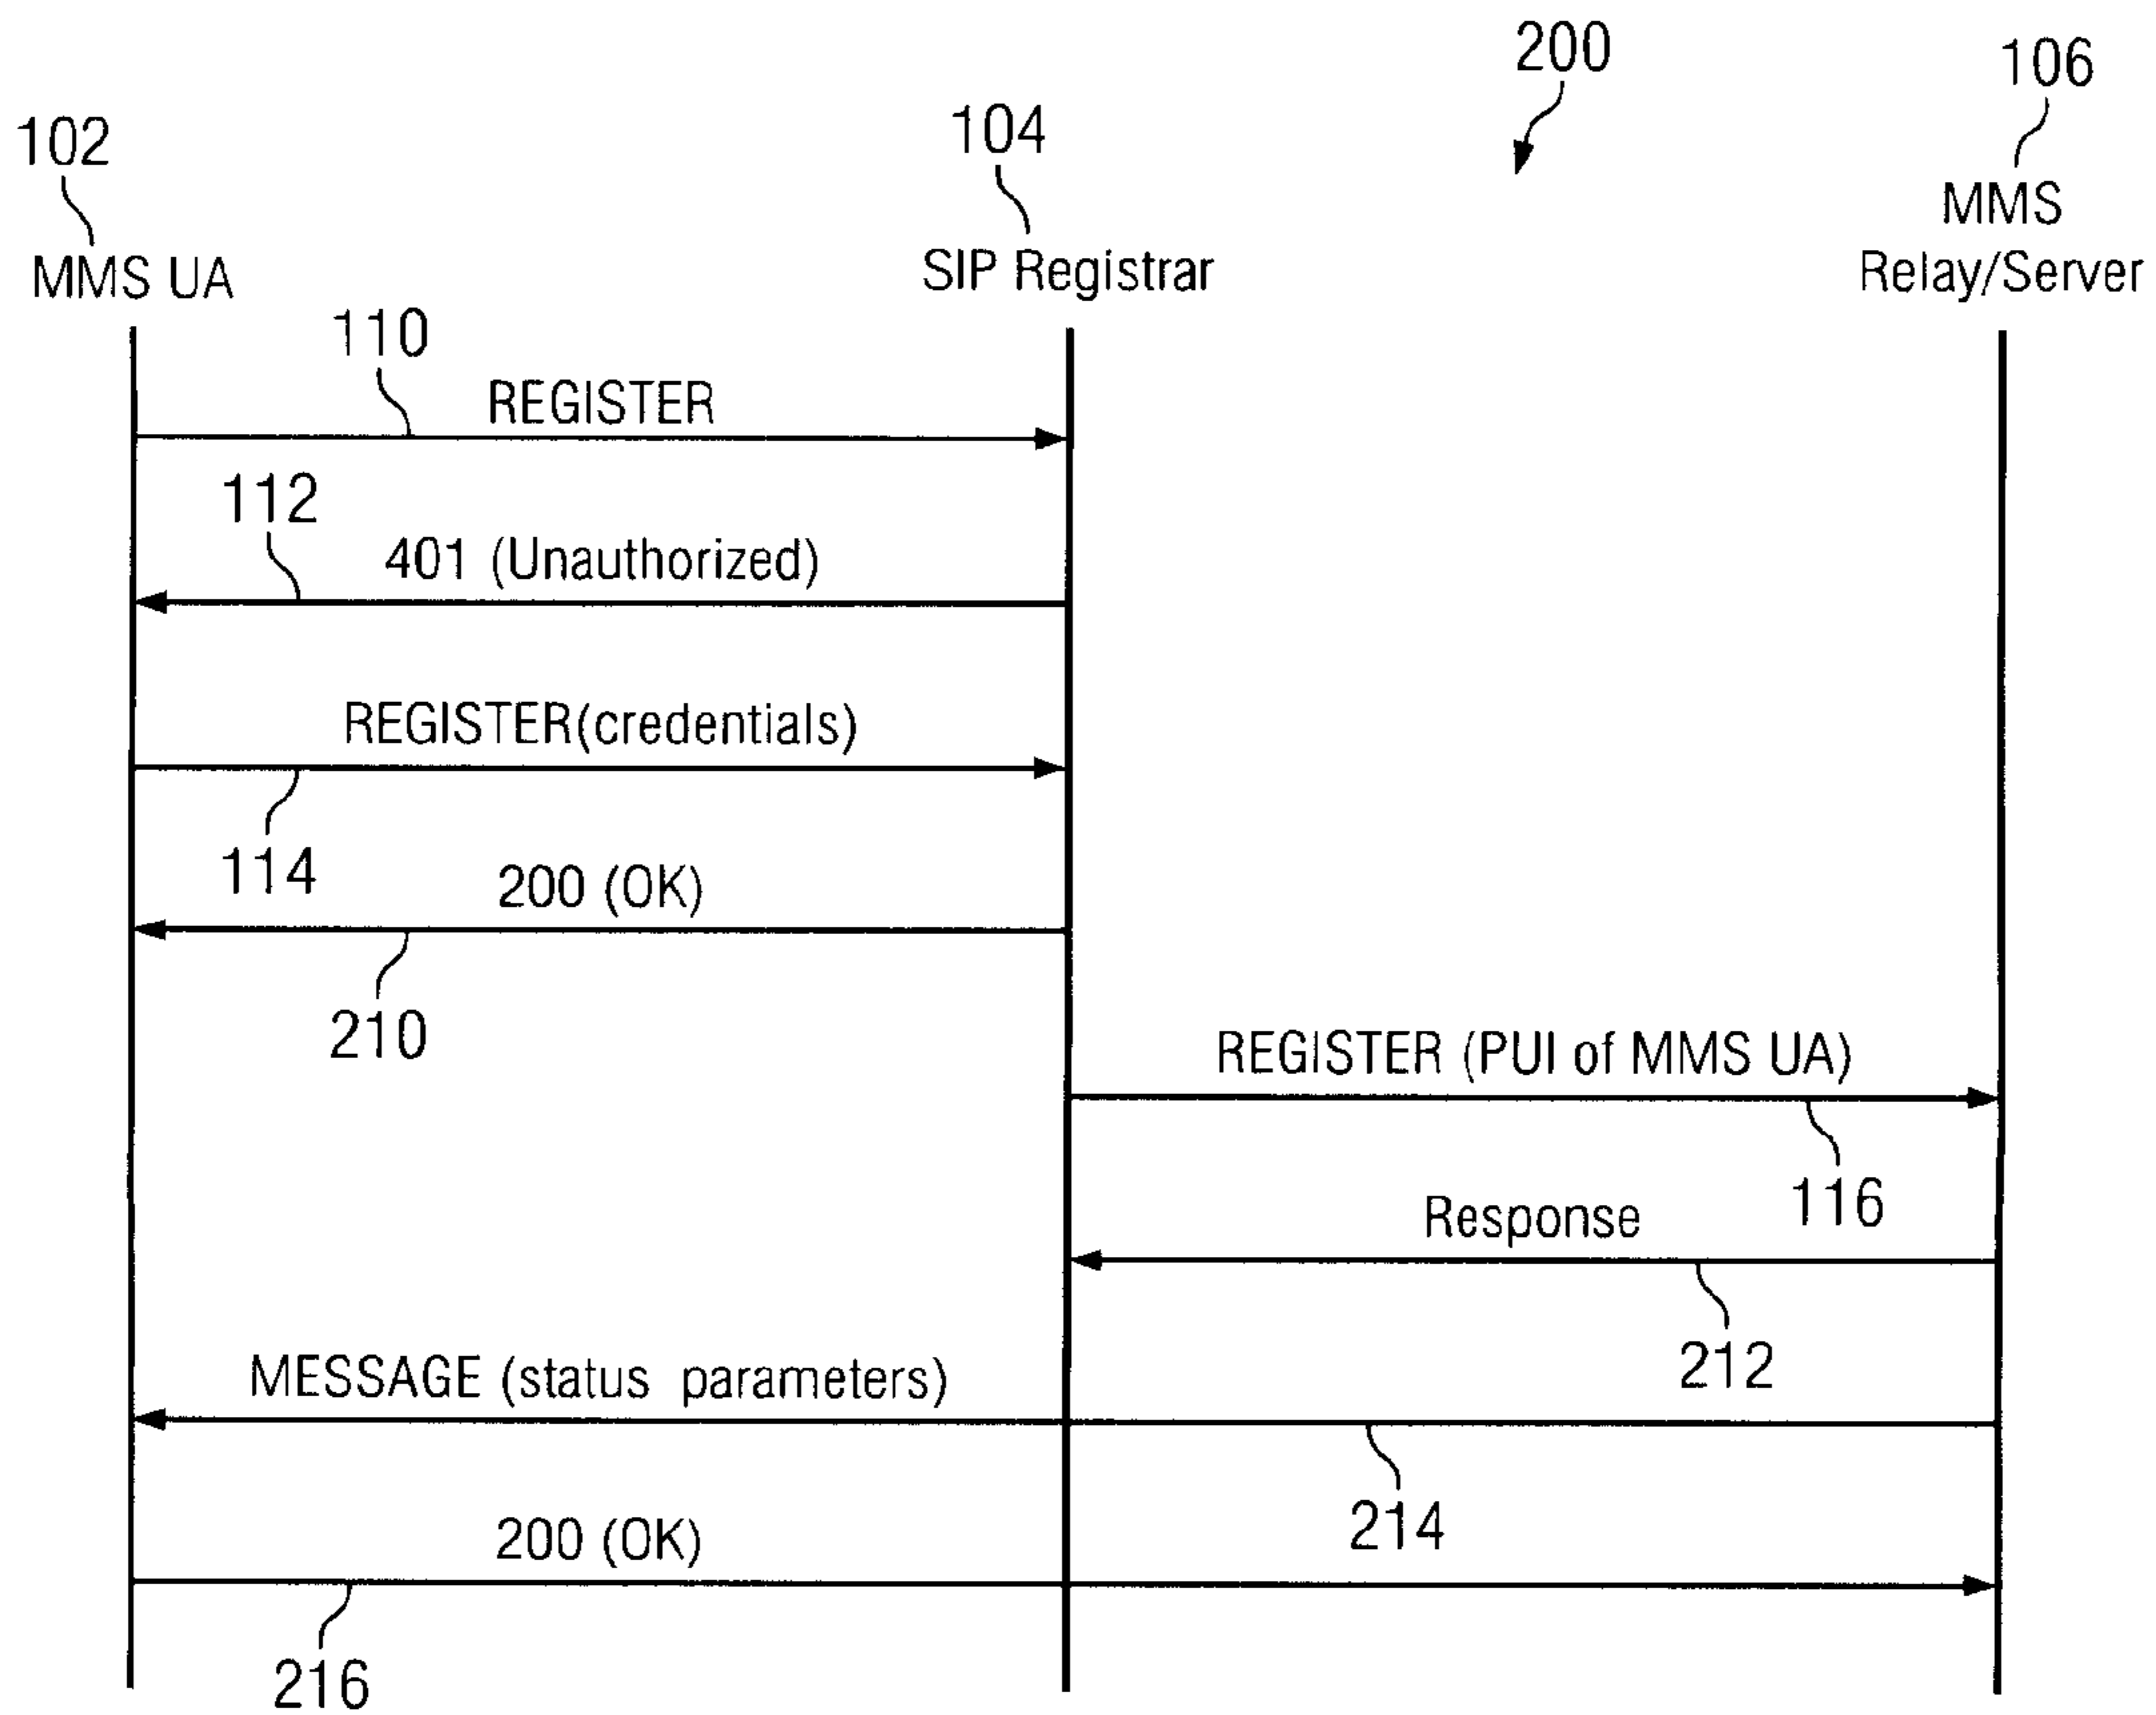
200

102
MMS UA

104
SIP Registrar

106
MMS
Relay/Server

110
REGISTER

112
401 (Unauthorized)

REGISTER(credentials)

114

200 (OK)

210

REGISTER (PUI of MMS UA)

116

Response

212

MESSAGE (status parameters)

214

200 (OK)

216